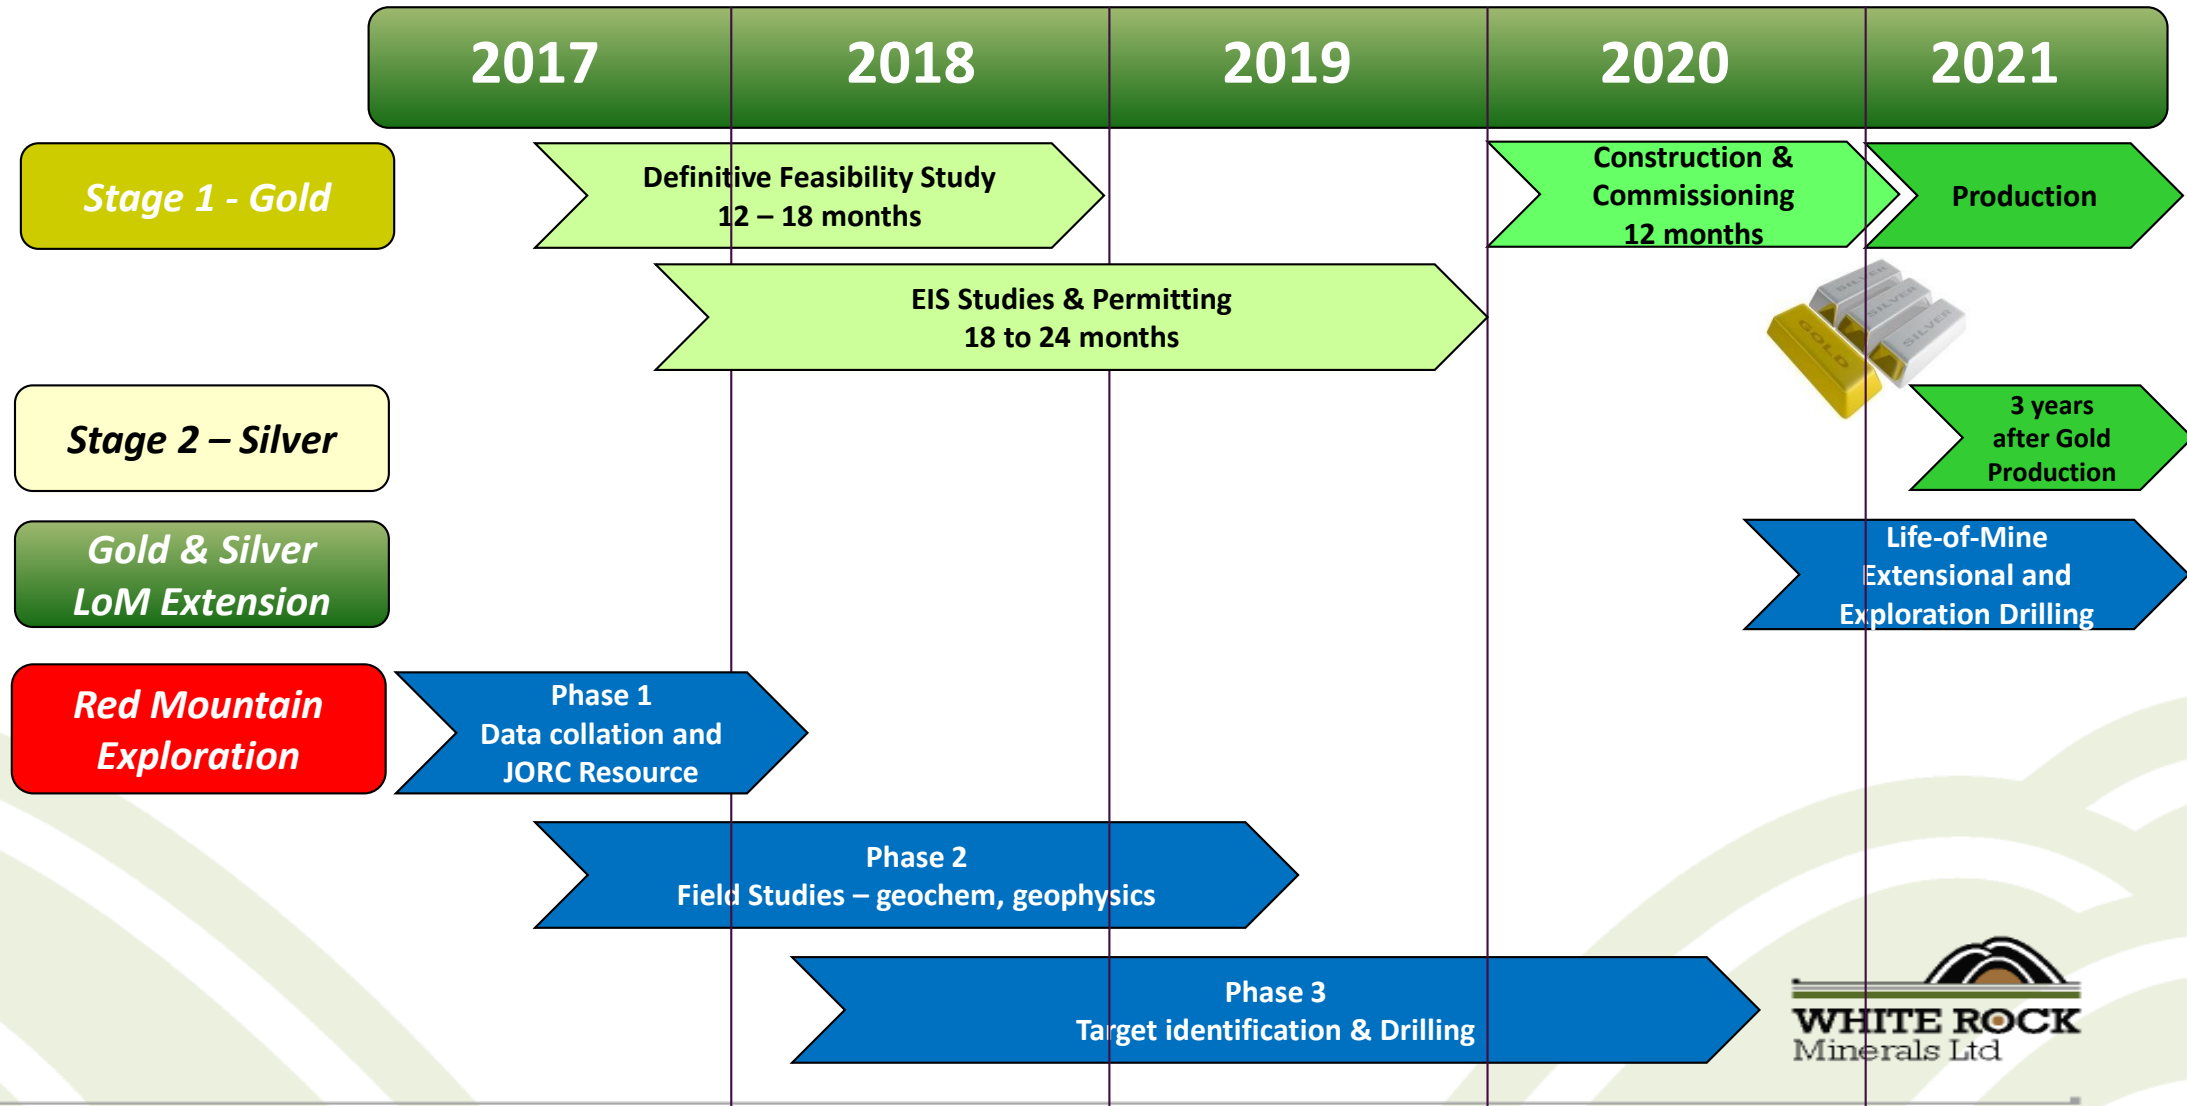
| 2017 | 2018 | 2019 | 2020 | 2021 |
|---|---|---|---|---|

Stage 1 - Gold

Definitive Feasibility Study
12 – 18 months

Construction & Commissioning
12 months

Production

EIS Studies & Permitting
18 to 24 months

SILVER SILVER SILVER GOLD

Stage 2 – Silver

3 years after Gold Production

Gold & Silver LoM Extension

Life-of-Mine Extensional and Exploration Drilling

Red Mountain Exploration

Phase 1
Data collation and JORC Resource

Phase 2
Field Studies – geochem, geophysics

Phase 3
Target identification & Drilling

WHITE ROCK
Minerals Ltd